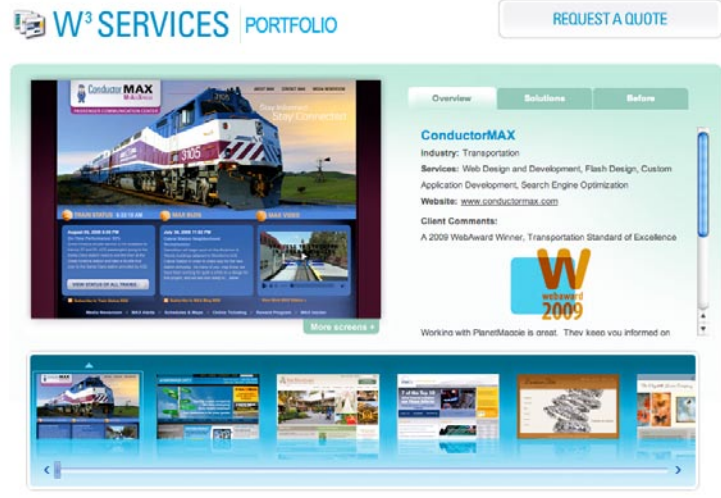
W$^3$ SERVICES | PORTFOLIO

REQUEST A QUOTE

Overview | Solutions | Before

ConductorMAX

Industry: Transportation

Services: Web Design and Development, Flash Design, Custom Application Development, Search Engine Optimization

Website: www.conductormax.com

Client Comments:

A 2009 WebAward Winner, Transportation Standard of Excellence

W webaward 2009

Working with PlanetMagpie is great. They keep you informed on

More screens +

Conductor MAX

Stay Informed. Stay Connected.

3105

TRAIN STATUS

MAX BLOG

MAX VIDEO

VIEW STATUS OF ALL TRAINS